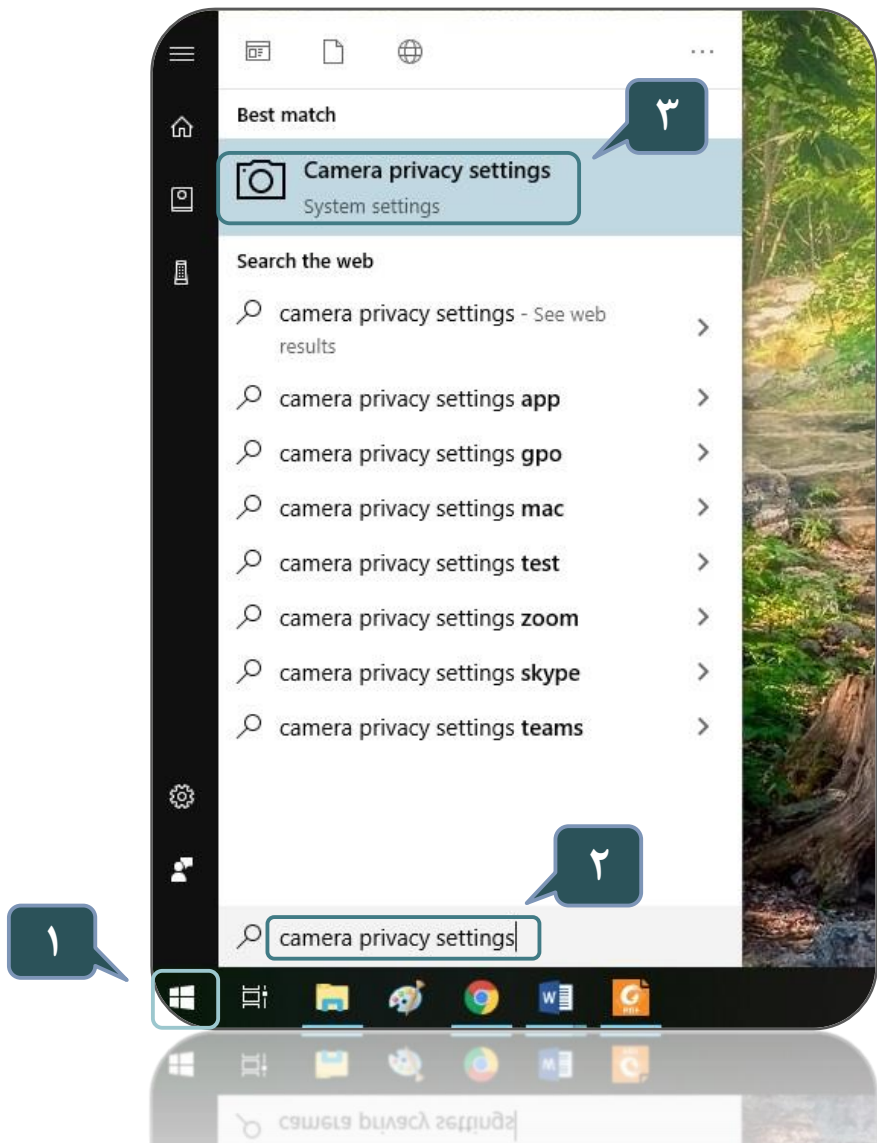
...

Best match

Camera privacy settings
System settings

۳

Search the web

camera privacy settings - See web results

camera privacy settings **app**

camera privacy settings **gpo**

camera privacy settings **mac**

camera privacy settings **test**

camera privacy settings **zoom**

camera privacy settings **skype**

camera privacy settings **teams**

۲

camera privacy settings

۱